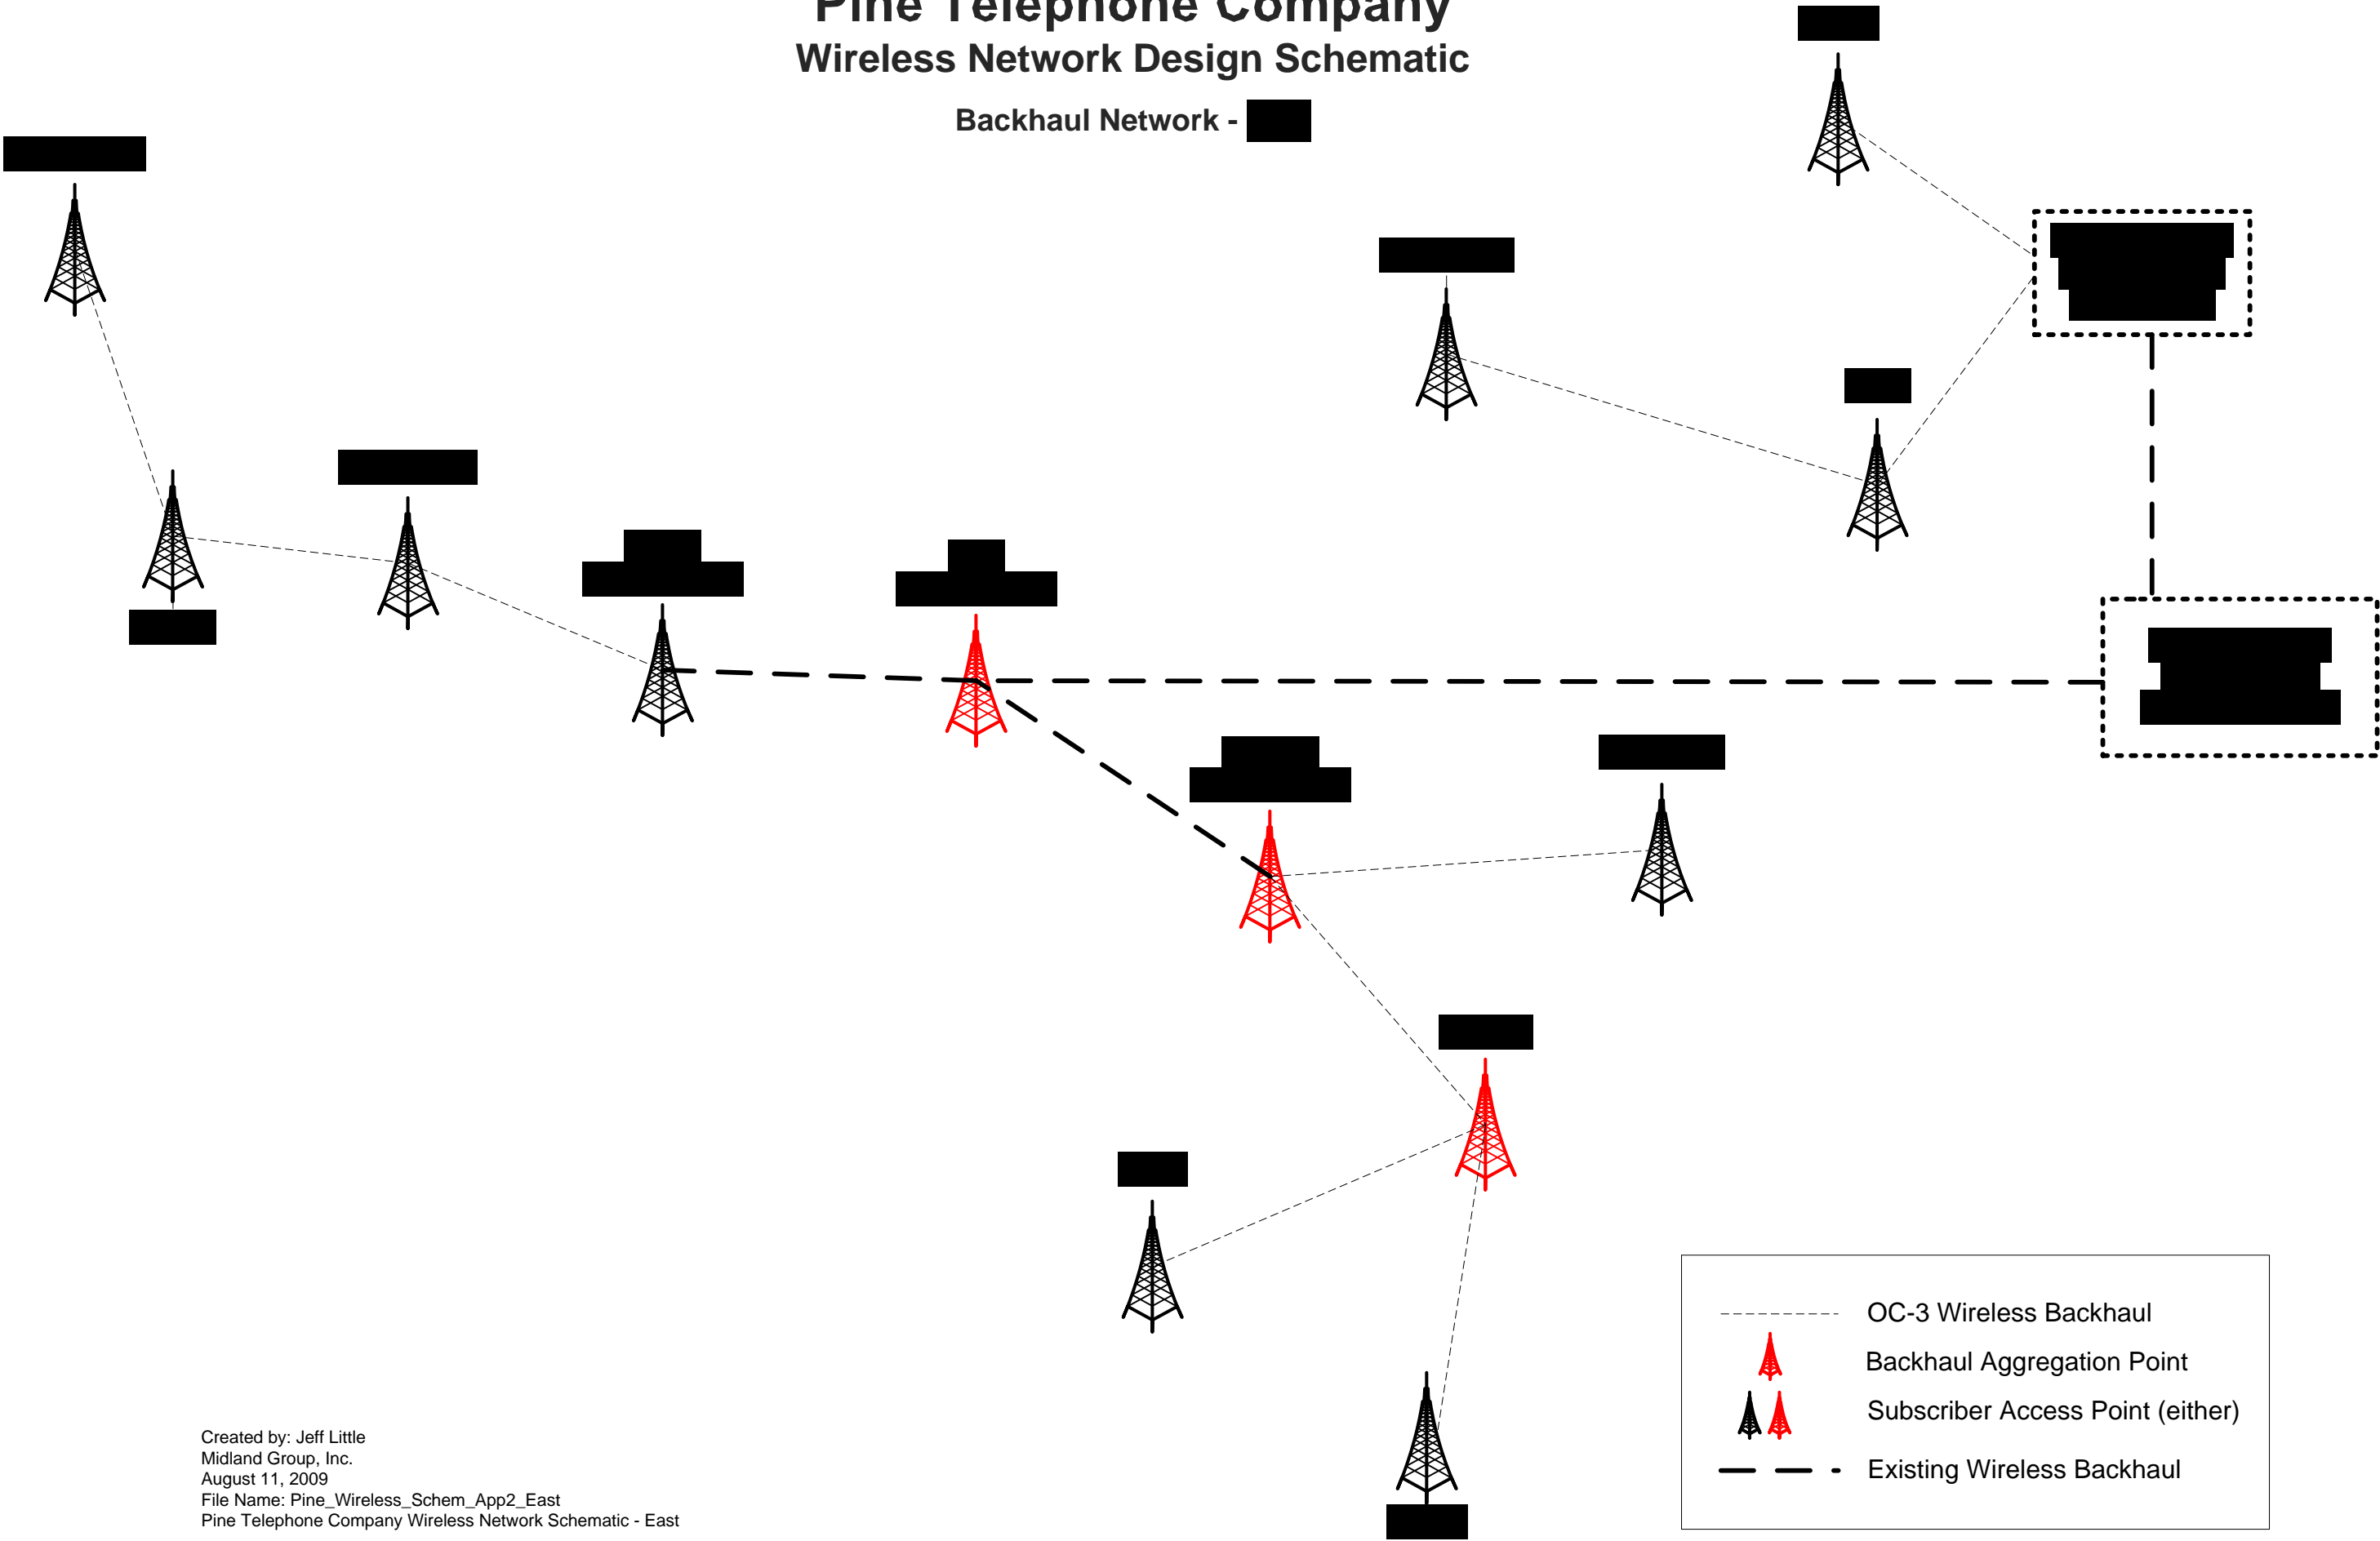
Pine Telephone Company
Wireless Network Design Schematic

Backhaul Network - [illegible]

OC-3 Wireless Backhaul
Backhaul Aggregation Point
Subscriber Access Point (either)
Existing Wireless Backhaul

Created by: Jeff Little
Midland Group, Inc.
August 11, 2009
File Name: Pine_Wireless_Schem_App2_East
Pine Telephone Company Wireless Network Schematic - East